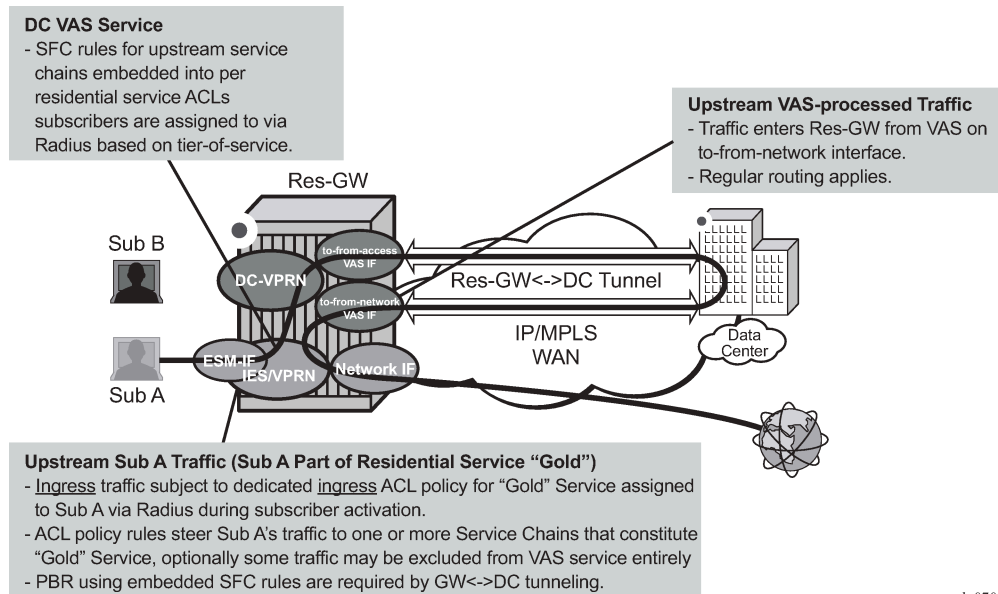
DC VAS Service
- SFC rules for upstream service chains embedded into per residential service ACLs subscribers are assigned to via Radius based on tier-of-service.

Upstream VAS-processed Traffic
- Traffic enters Res-GW from VAS on to-from-network interface.
- Regular routing applies.

Res-GW

Sub B

DC-VPRN

to-from-access VAS IF

to-from-network VAS IF

Res-GW<->DC Tunnel

IP/MPLS WAN

Data Center

ESM-IF

IES/VPRN

Network IF

Sub A

Upstream Sub A Traffic (Sub A Part of Residential Service “Gold”)
- Ingress traffic subject to dedicated ingress ACL policy for “Gold” Service assigned to Sub A via Radius during subscriber activation.
- ACL policy rules steer Sub A’s traffic to one or more Service Chains that constitute “Gold” Service, optionally some traffic may be excluded from VAS service entirely
- PBR using embedded SFC rules are required by GW<->DC tunneling.

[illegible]